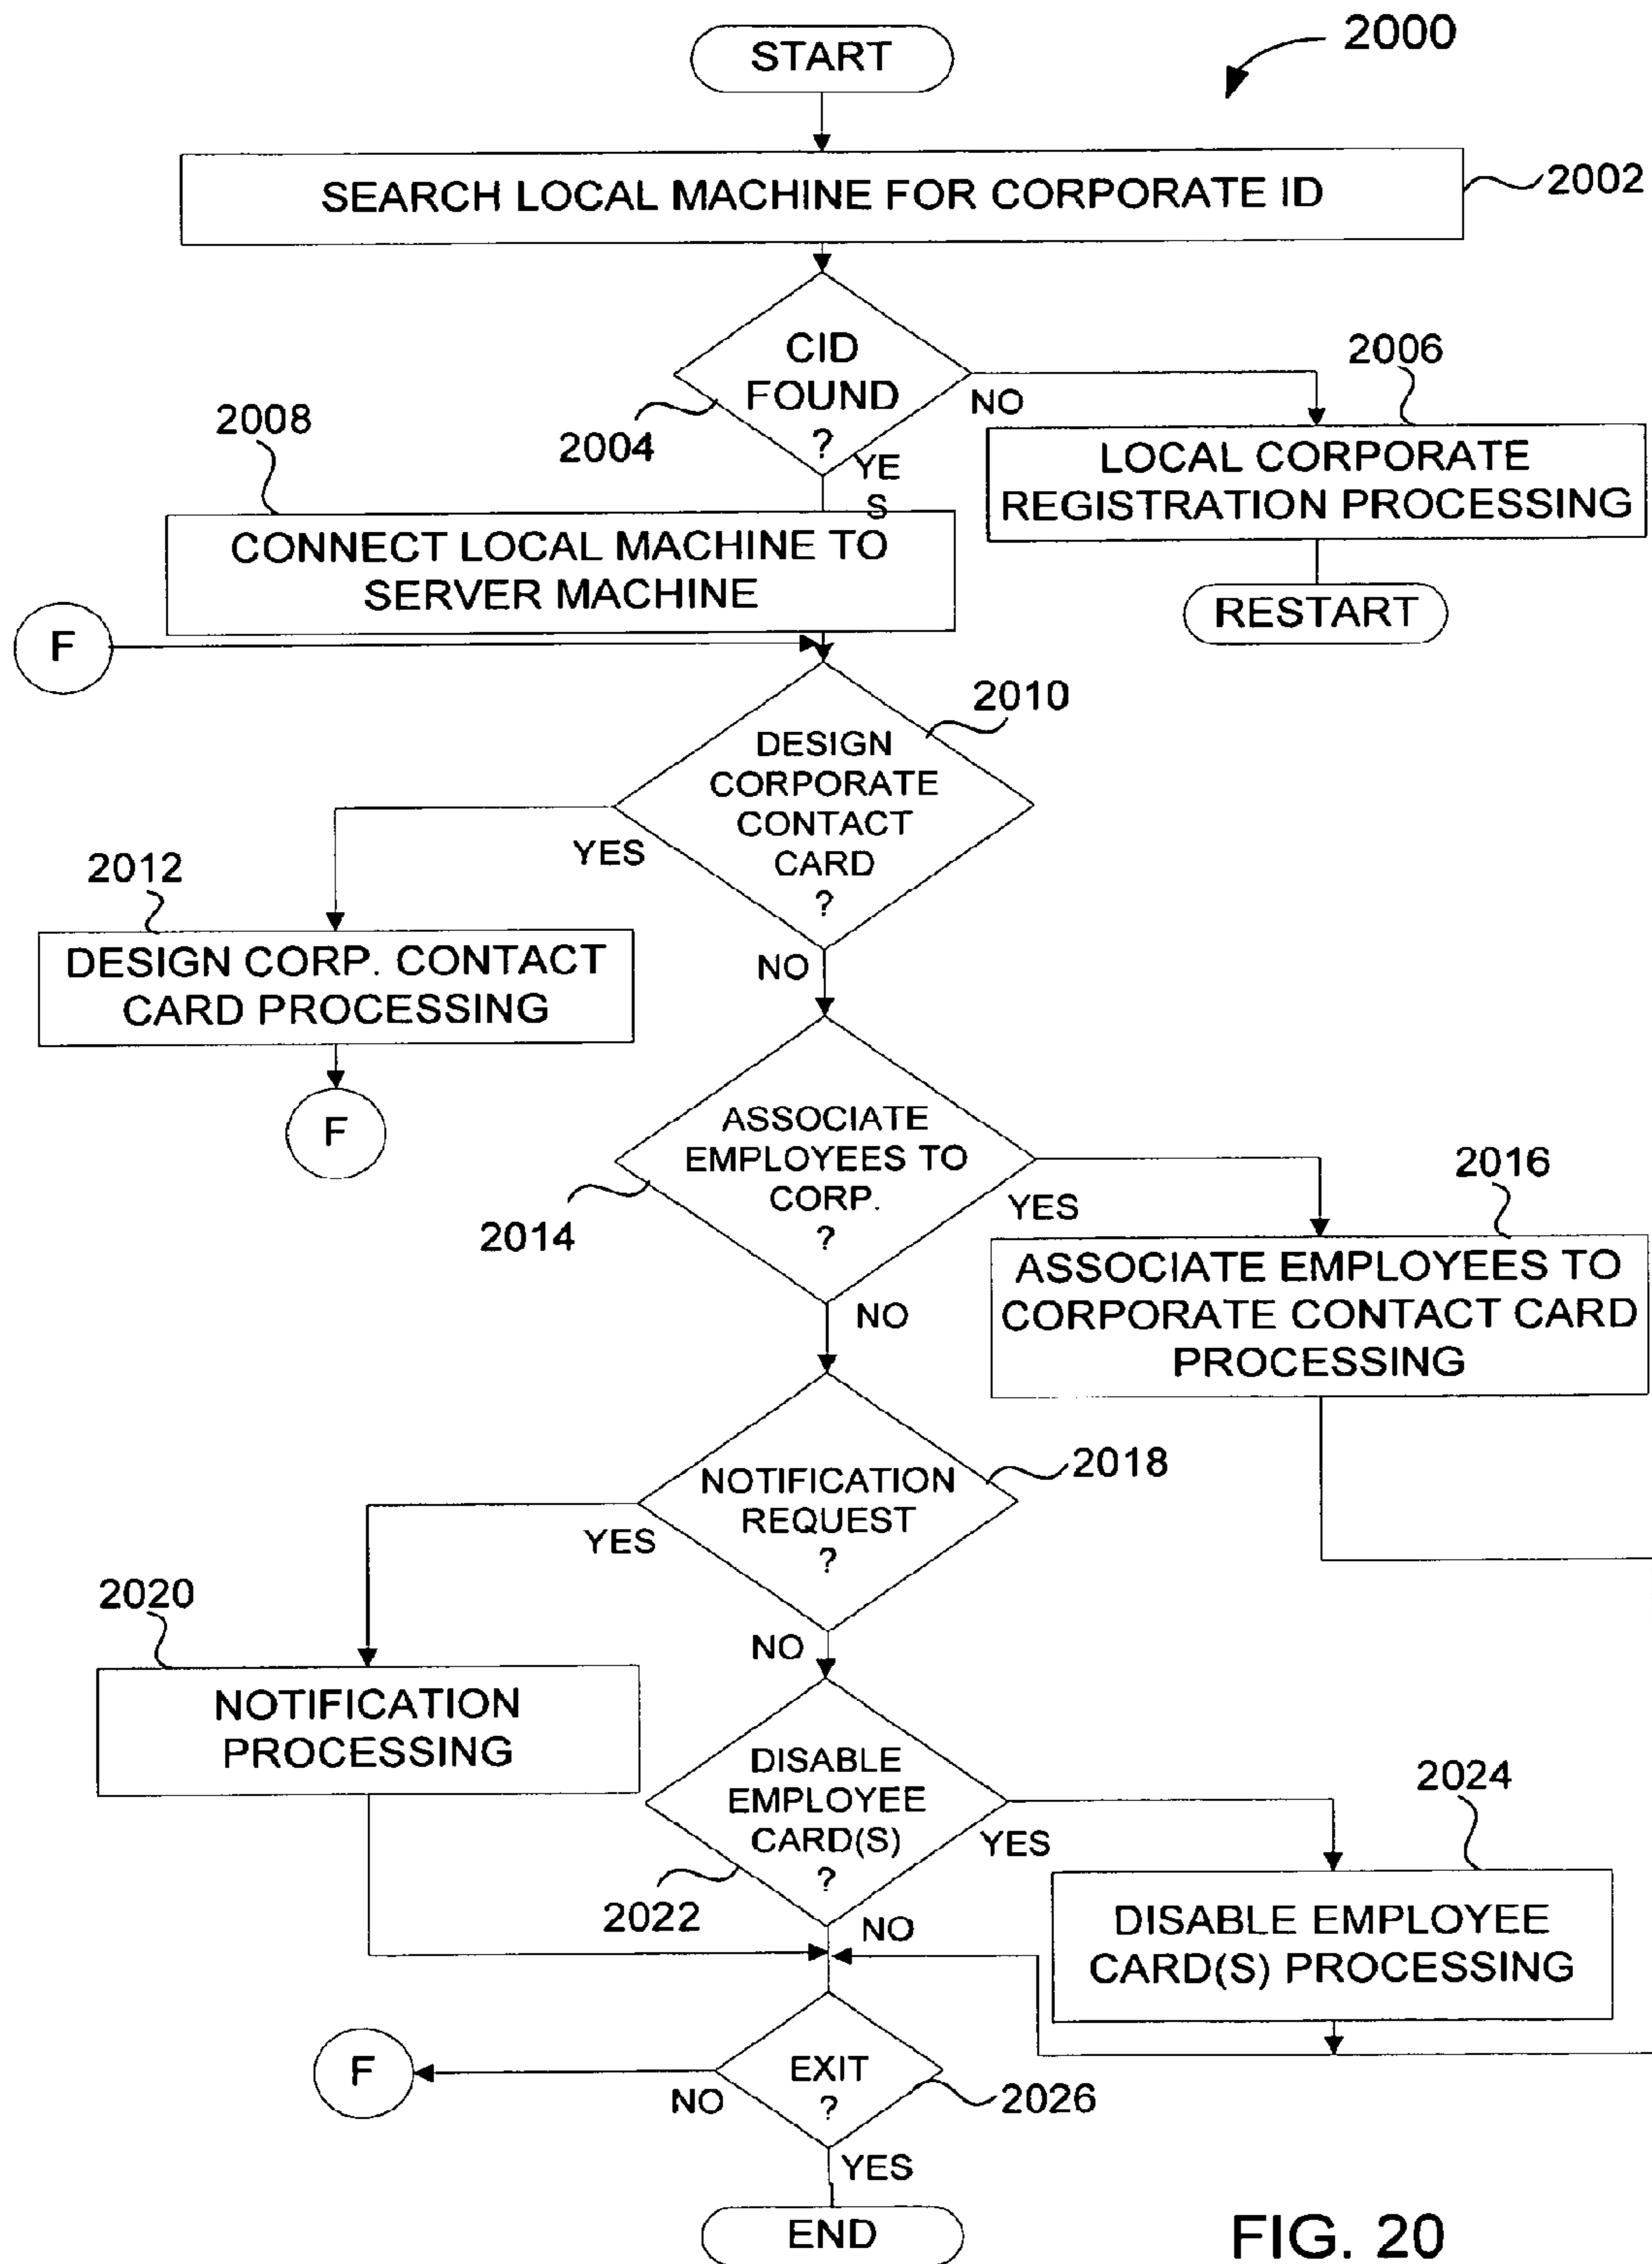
2000

START

SEARCH LOCAL MACHINE FOR CORPORATE ID

2002

CID FOUND ?

2004

NO

YES

2006

LOCAL CORPORATE REGISTRATION PROCESSING

RESTART

2008

CONNECT LOCAL MACHINE TO SERVER MACHINE

F

2010

DESIGN CORPORATE CONTACT CARD ?

YES

NO

2012

DESIGN CORP. CONTACT CARD PROCESSING

F

ASSOCIATE EMPLOYEES TO CORP. ?

2014

YES

NO

2016

ASSOCIATE EMPLOYEES TO CORPORATE CONTACT CARD PROCESSING

NOTIFICATION REQUEST ?

2018

YES

NO

2020

NOTIFICATION PROCESSING

DISABLE EMPLOYEE CARD(S) ?

2022

YES

NO

2024

DISABLE EMPLOYEE CARD(S) PROCESSING

F

NO

EXIT ?

2026

YES

END

FIG. 20